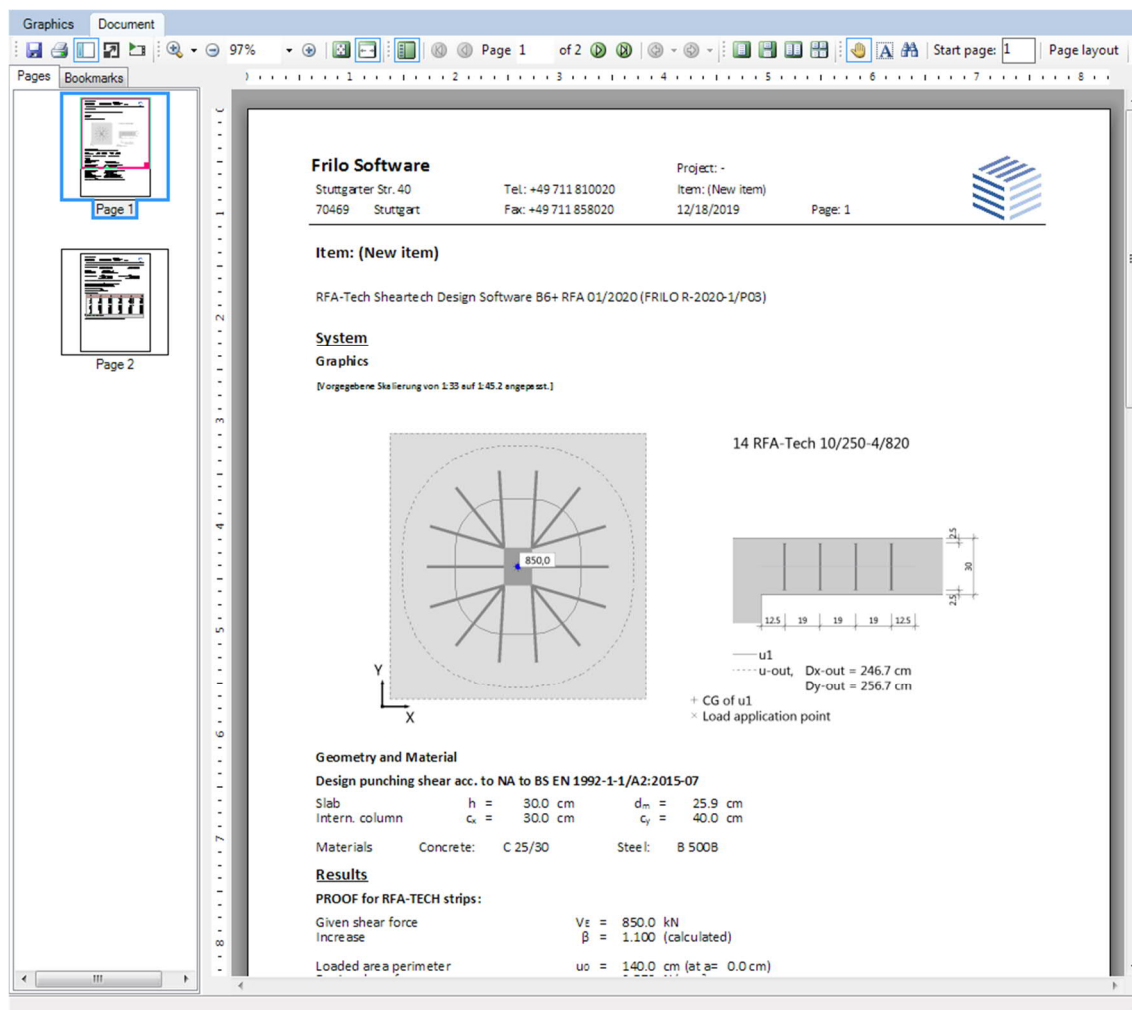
Graphics Document

97% Page 1 of 2 Start page: 1 Page layout

Pages Bookmarks

Page 1

Page 2

Frilo Software
Stuttgarter Str. 40 Tel.: +49 711 810020
70469 Stuttgart Fax: +49 711 858020

Project: -
Item: (New item)
12/18/2019 Page: 1

Item: (New item)

RFA-Tech Sheartech Design Software B6+ RFA 01/2020 (FRILO R-2020-1/P03)

System

Graphics

[Vorgegebene Skalierung von 1:33 auf 1:45.2 angepasst.]

850,0

Y

X

14 RFA-Tech 10/250-4/820

2.5
30
2.5

12.5 19 19 19 12.5

u1
u-out, Dx-out = 246.7 cm
Dy-out = 256.7 cm
+ CG of u1
× Load application point

Geometry and Material

Design punching shear acc. to NA to BS EN 1992-1-1/A2:2015-07

| | | | | |
|---|---|---|---|---|
| Slab | h = | 30.0 cm | $d_m$ = | 25.9 cm |
| Intern. column | $c_x$ = | 30.0 cm | $c_y$ = | 40.0 cm |

Materials Concrete: C 25/30 Steel: B 500B

Results

PROOF for RFA-TECH strips:

Given shear force $V_E$ = 850.0 kN
Increase $\beta$ = 1.100 (calculated)

Loaded area perimeter $u_0$ = 140.0 cm (at a= 0.0 cm)

III